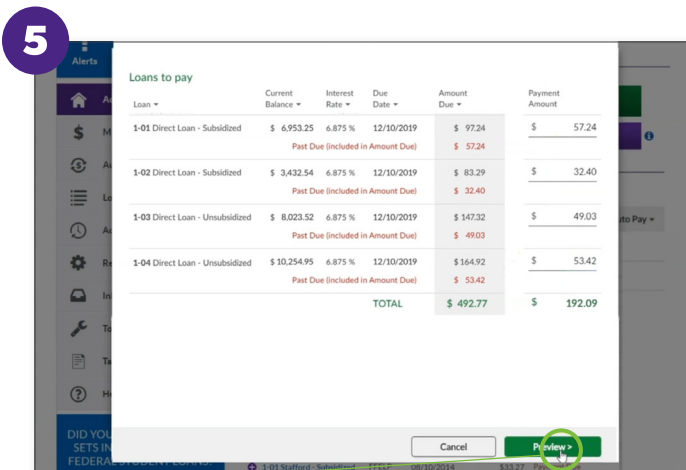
5

Alerts

Loans to pay

| Loan ▾ | Current Balance ▾ | Interest Rate ▾ | Due Date ▾ | Amount Due ▾ | Payment Amount |
|---|---|---|---|---|---|
| 1-01 Direct Loan - Subsidized | $ 6,953.25 | 6.875 % | 12/10/2019 | $ 97.24 | $ 57.24 |
| | | Past Due (included in Amount Due) | | $ 57.24 | |
| 1-02 Direct Loan - Subsidized | $ 3,432.54 | 6.875 % | 12/10/2019 | $ 83.29 | $ 32.40 |
| | | Past Due (included in Amount Due) | | $ 32.40 | |
| 1-03 Direct Loan - Unsubsidized | $ 8,023.52 | 6.875 % | 12/10/2019 | $ 147.32 | $ 49.03 |
| | | Past Due (included in Amount Due) | | $ 49.03 | |
| 1-04 Direct Loan - Unsubsidized | $ 10,254.95 | 6.875 % | 12/10/2019 | $ 164.92 | $ 53.42 |
| | | Past Due (included in Amount Due) | | $ 53.42 | |
| | | | TOTAL | $ 492.77 | $ 192.09 |

Cancel

Preview >

DID YOU SETS IN FEDERAL STUDENT LOANS

1-01 Stafford - Subsidized 08/10/2014 $33.27